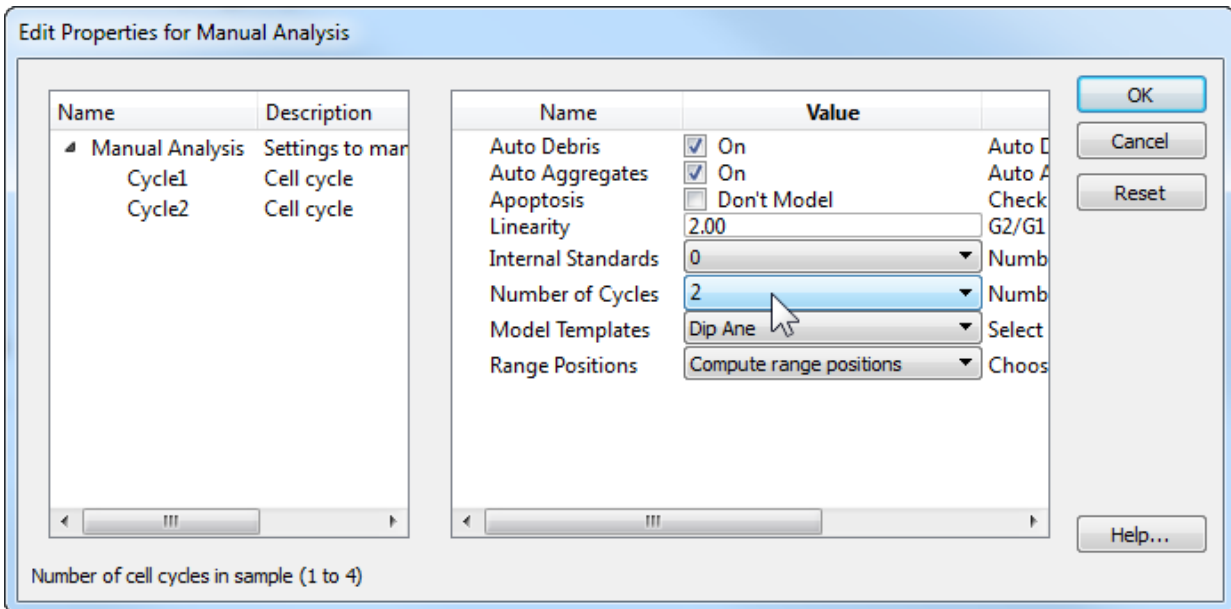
Edit Properties for Manual Analysis

| Name | Description |
|---|---|
| Manual Analysis | Settings to mar |
| Cycle1 | Cell cycle |
| Cycle2 | Cell cycle |

| Name | Value | |
|---|---|---|
| Auto Debris | On | Auto D |
| Auto Aggregates | On | Auto A |
| Apoptosis | Don't Model | Check |
| Linearity | 2.00 | G2/G1 |
| Internal Standards | 0 | Numb |
| Number of Cycles | 2 | Numb |
| Model Templates | Dip Ane | Select |
| Range Positions | Compute range positions | Choos |

OK
Cancel
Reset
Help...

Number of cell cycles in sample (1 to 4)